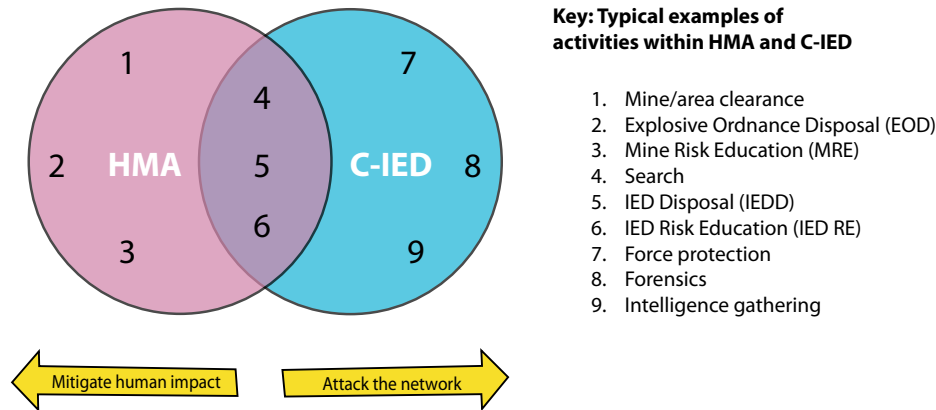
1
4
7
2
HMA
5
C-IED
8
6
3
9

Key: Typical examples of activities within HMA and C-IED

1. Mine/area clearance
2. Explosive Ordnance Disposal (EOD)
3. Mine Risk Education (MRE)
4. Search
5. IED Disposal (IEDD)
6. IED Risk Education (IED RE)
7. Force protection
8. Forensics
9. Intelligence gathering

Mitigate human impact
Attack the network